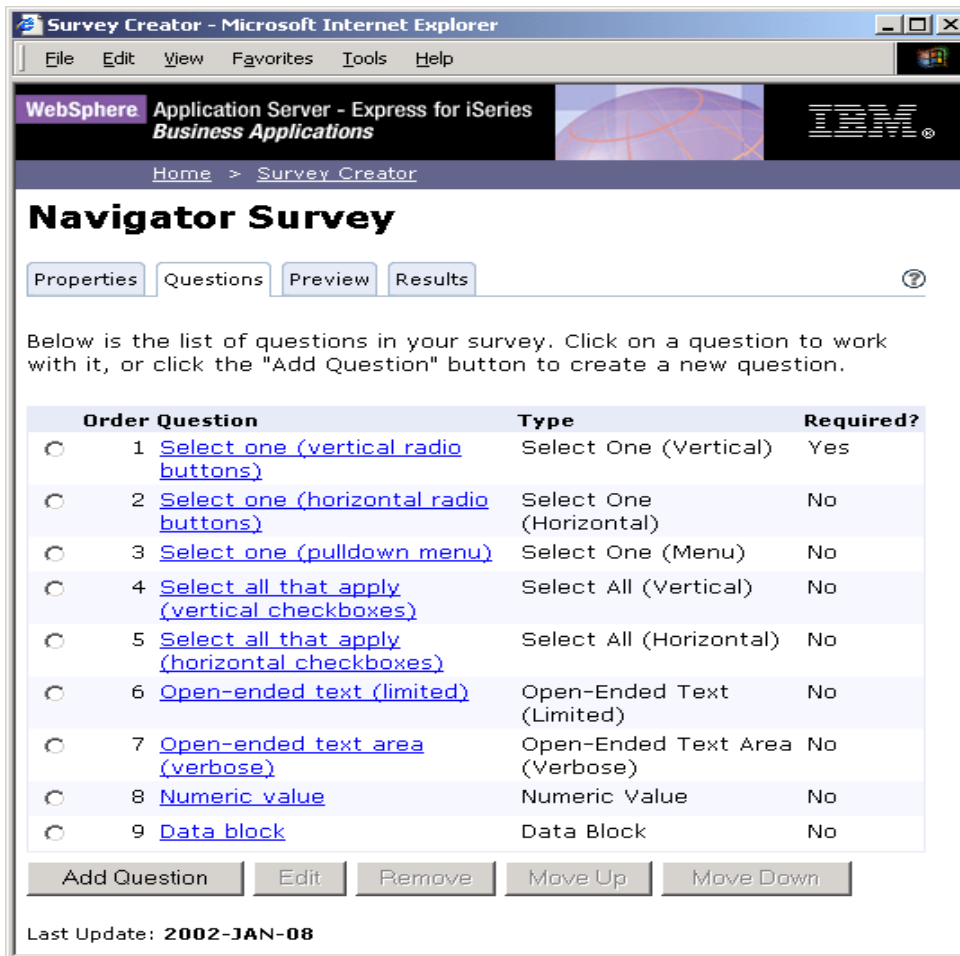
Survey Creator - Microsoft Internet Explorer

File Edit View Favorites Tools Help

WebSphere Application Server - Express for iSeries
Business Applications

IBM

Home > Survey Creator

Navigator Survey

Properties | Questions | Preview | Results

?

Below is the list of questions in your survey. Click on a question to work with it, or click the "Add Question" button to create a new question.

| | Order | Question | Type | Required? |
|---|---|---|---|---|
| ○ | 1 | Select one (vertical radio buttons) | Select One (Vertical) | Yes |
| ○ | 2 | Select one (horizontal radio buttons) | Select One (Horizontal) | No |
| ○ | 3 | Select one (pulldown menu) | Select One (Menu) | No |
| ○ | 4 | Select all that apply (vertical checkboxes) | Select All (Vertical) | No |
| ○ | 5 | Select all that apply (horizontal checkboxes) | Select All (Horizontal) | No |
| ○ | 6 | Open-ended text (limited) | Open-Ended Text (Limited) | No |
| ○ | 7 | Open-ended text area (verbose) | Open-Ended Text Area (Verbose) | No |
| ○ | 8 | Numeric value | Numeric Value | No |
| ○ | 9 | Data block | Data Block | No |

Add Question | Edit | Remove | Move Up | Move Down

Last Update: 2002-JAN-08